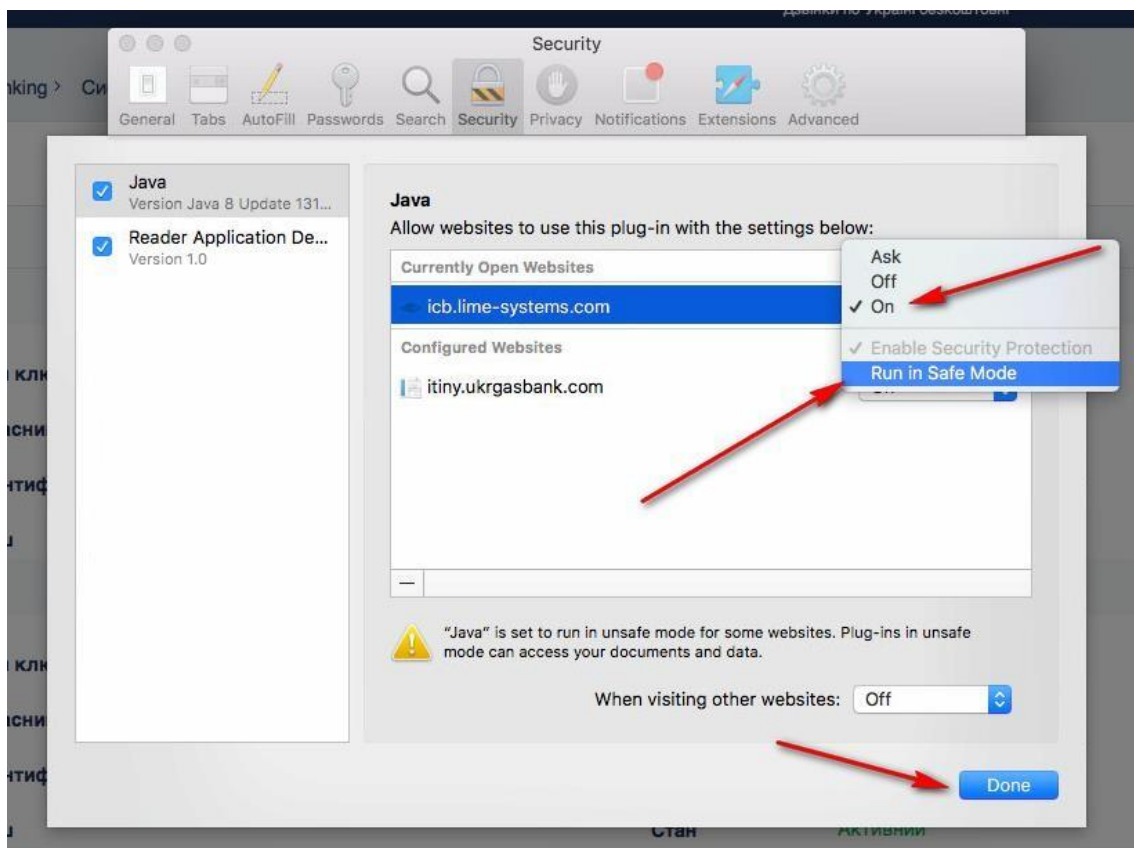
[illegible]

king > Си

Security

General Tabs AutoFill Passwords Search Security Privacy Notifications Extensions Advanced

Java
Version Java 8 Update 131...

Reader Application De...
Version 1.0

Java
Allow websites to use this plug-in with the settings below:

Currently Open Websites

icb.lime-systems.com

Configured Websites

itiny.ukrgasbank.com

Ask
Off
✓ On
✓ Enable Security Protection
Run in Safe Mode

—

"Java" is set to run in unsafe mode for some websites. Plug-ins in unsafe mode can access your documents and data.

When visiting other websites: Off

Done

кл
сни
тиф

кл
сни
тиф

Стан Активний